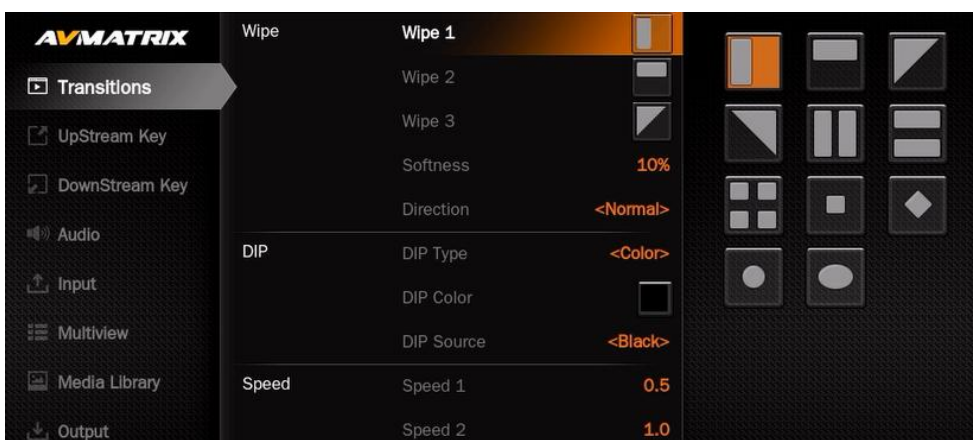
AVMATRIX

Transitions

UpStream Key

DownStream Key

Audio

Input

Multiview

Media Library

Output

Wipe
Wipe 1
Wipe 2
Wipe 3
Softness 10%
Direction <Normal>

DIP
DIP Type <Color>
DIP Color
DIP Source <Black>

Speed
Speed 1 0.5
Speed 2 1.0